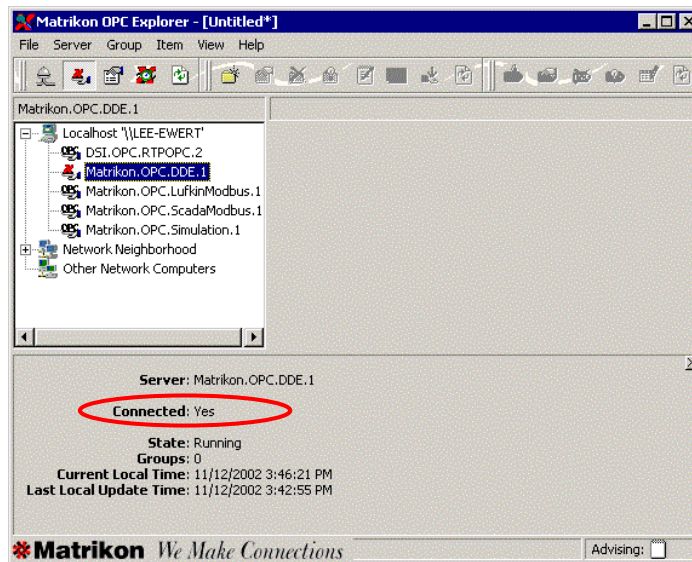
Matrikon OPC Explorer - [Untitled*]

File Server Group Item View Help

Matrikon.OPC.DDE.1

Localhost '\\LEE-EWERT'
DSI.OPC.RTPOPC.2
Matrikon.OPC.DDE.1
Matrikon.OPC.LufkinModbus.1
Matrikon.OPC.ScadaModbus.1
Matrikon.OPC.Simulation.1
Network Neighborhood
Other Network Computers

Server: Matrikon.OPC.DDE.1
Connected: Yes
State: Running
Groups: 0
Current Local Time: 11/12/2002 3:46:21 PM
Last Local Update Time: 11/12/2002 3:42:55 PM

Matrikon We Make Connections

Advising: